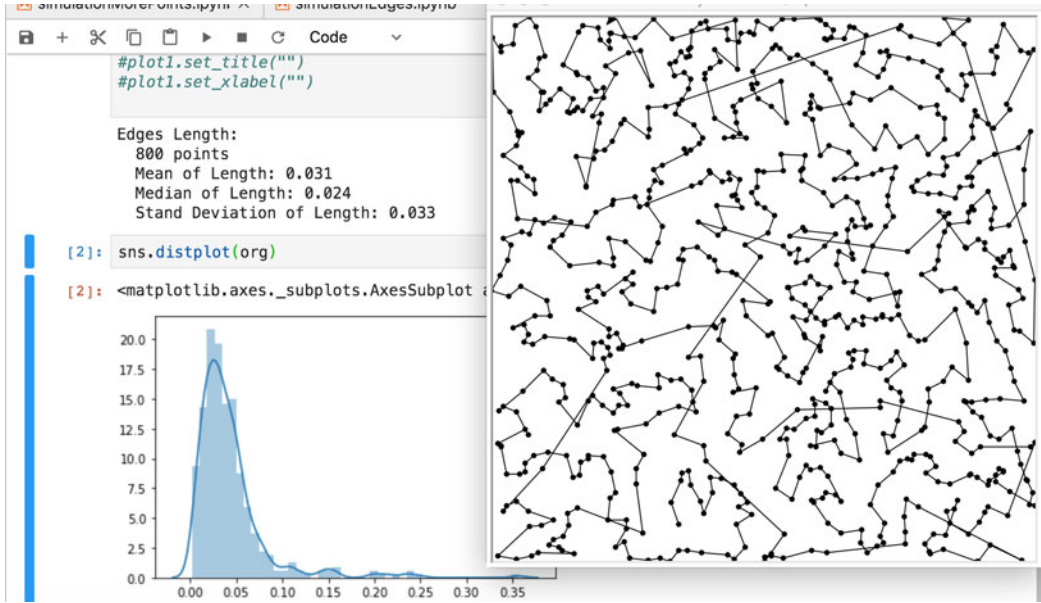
simulationMorePoints.ipynb × simulationEdges.ipynb

Code

#plot1.set_title("")
#plot1.set_xlabel("")

Edges Length:
800 points
Mean of Length: 0.031
Median of Length: 0.024
Stand Deviation of Length: 0.033

[2]: sns.distplot(org)

[2]: <matplotlib.axes._subplots.AxesSubplot a

20.0
17.5
15.0
12.5
10.0
7.5
5.0
2.5
0.0
0.00 0.05 0.10 0.15 0.20 0.25 0.30 0.35